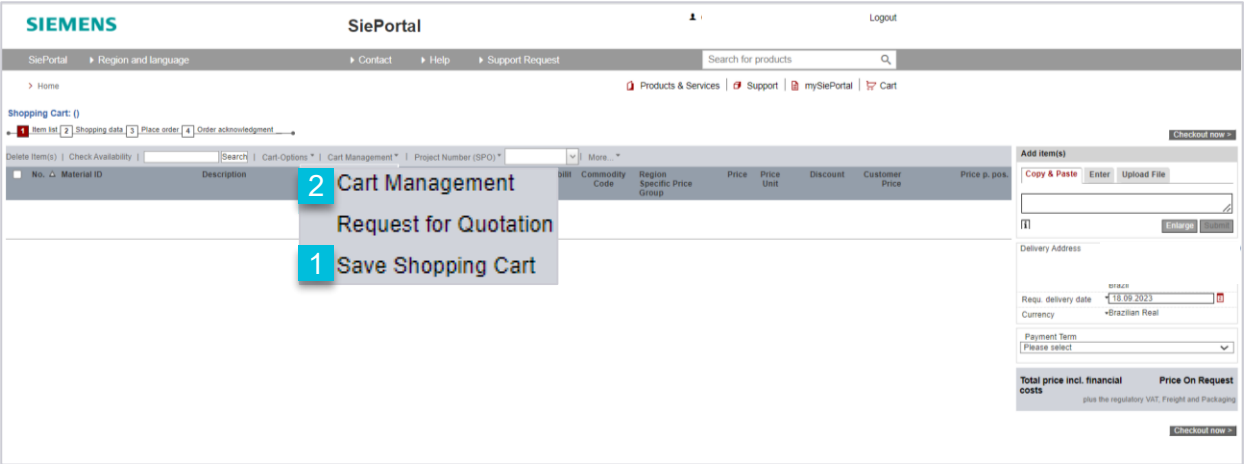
SIEMENS

SiePortal

Logout

SiePortal ▸ Region and language ▸ Contact ▸ Help ▸ Support Request Search for products

› Home

Products & Services | Support | mySiePortal | Cart

Shopping Cart: ()

1 Item list 2 Shopping data 3 Place order 4 Order acknowledgment

Checkout now >

Delete Item(s) | Check Availability | Search | Cart-Options | Cart Management | Project Number (SPO) | More...

No. Material ID Description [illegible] Commodity Code Region Specific Price Group Price Price Unit Discount Customer Price Price p. pos.

2 Cart Management
Request for Quotation
1 Save Shopping Cart

Add item(s)

Copy & Paste Enter Upload File

Enlarge Submit

Delivery Address

Brazil

Requ. delivery date 18.09.2023

Currency Brazilian Real

Payment Term
Please select

Total price incl. financial costs Price On Request
plus the regulatory VAT, Freight and Packaging

Checkout now >